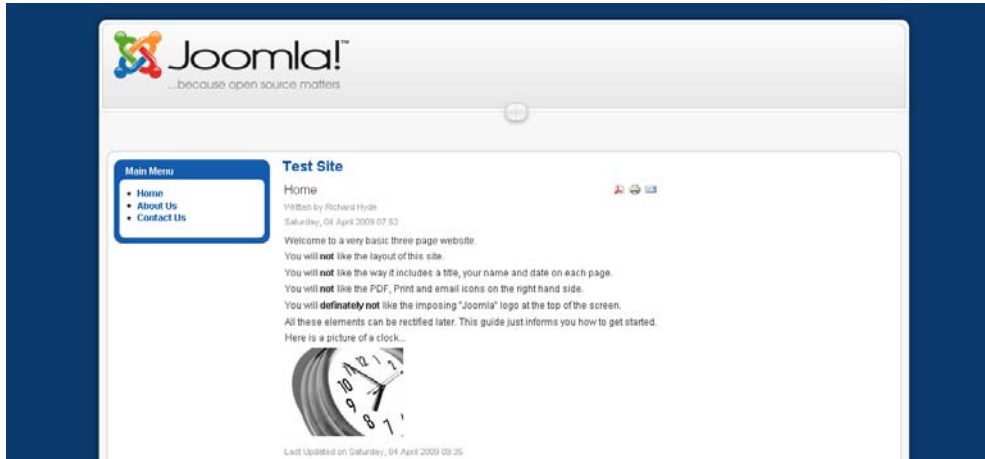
Joomla!™
...because open source matters

Main Menu
- Home
- About Us
- Contact Us

Test Site

Home

Written by Richard Hyde
Saturday, 04 April 2009 07:52

Welcome to a very basic three page website.

You will **not** like the layout of this site.

You will **not** like the way it includes a title, your name and date on each page.

You will **not** like the PDF, Print and email icons on the right hand side.

You will **definately not** like the imposing "Joomla" logo at the top of the screen.

All these elements can be rectified later. This guide just informs you how to get started.

Here is a picture of a clock...

Last Updated on Saturday, 04 April 2009 09:35